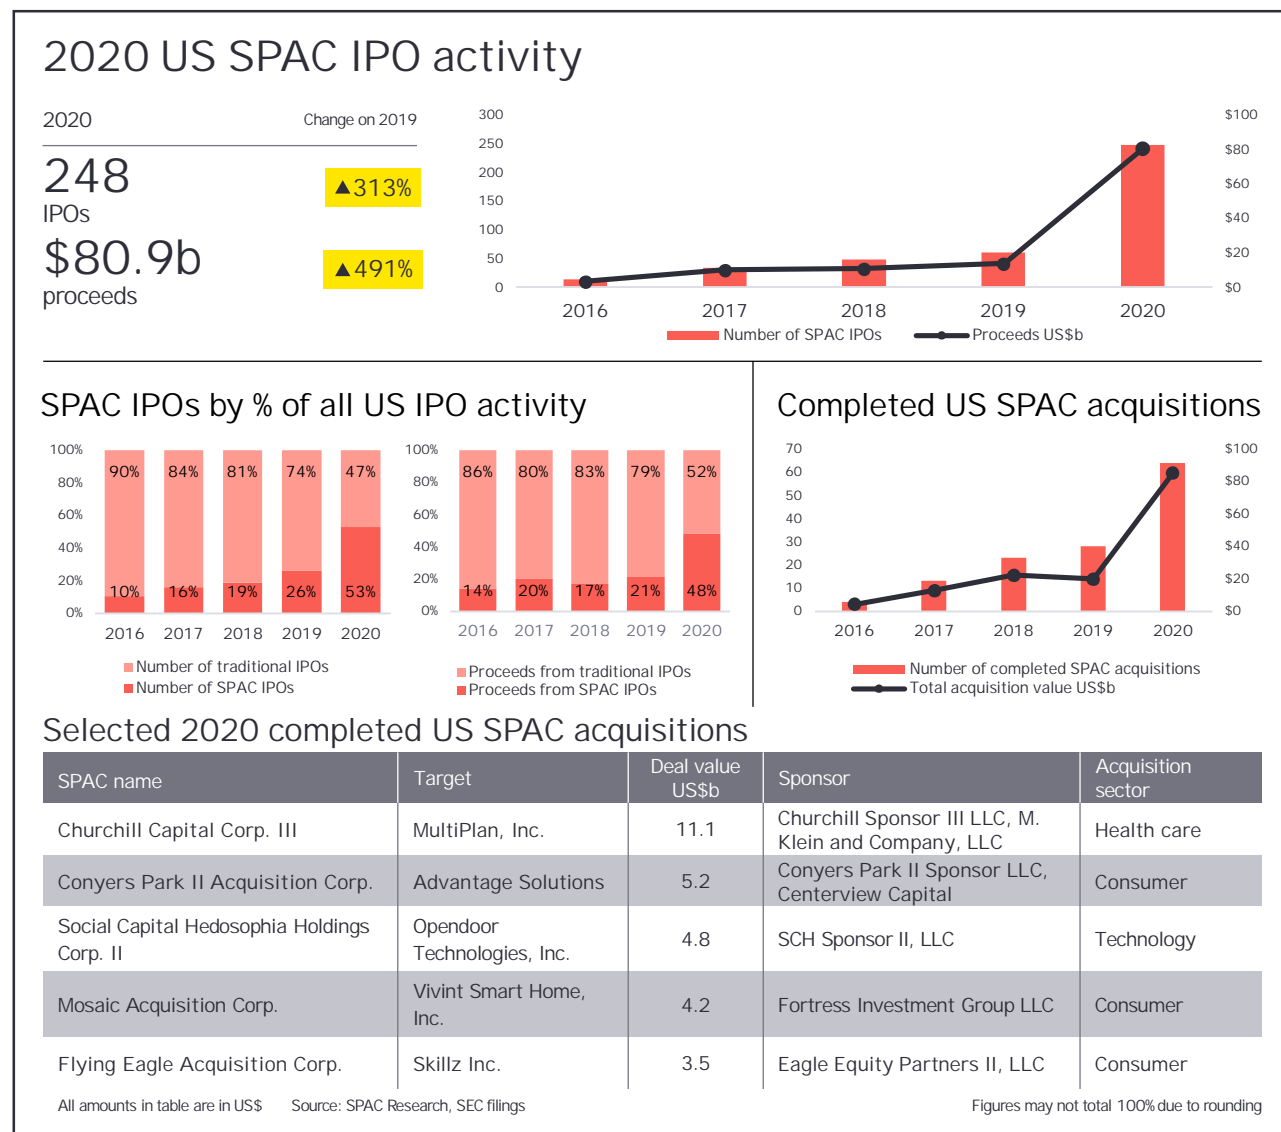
2020 US SPAC IPO activity

2020 Change on 2019

248 IPOs ▲313%

$80.9b proceeds ▲491%

300 250 200 150 100 50 0

$100 $80 $60 $40 $20 $0

2016 2017 2018 2019 2020

Number of SPAC IPOs Proceeds US$b

SPAC IPOs by % of all US IPO activity

100% 80% 60% 40% 20% 0%

90% 84% 81% 74% 47%
10% 16% 19% 26% 53%

2016 2017 2018 2019 2020

Number of traditional IPOs
Number of SPAC IPOs

100% 80% 60% 40% 20% 0%

86% 80% 83% 79% 52%
14% 20% 17% 21% 48%

2016 2017 2018 2019 2020

Proceeds from traditional IPOs
Proceeds from SPAC IPOs

Completed US SPAC acquisitions

70 60 50 40 30 20 10 0

$100 $80 $60 $40 $20 $0

2016 2017 2018 2019 2020

Number of completed SPAC acquisitions
Total acquisition value US$b

Selected 2020 completed US SPAC acquisitions

| SPAC name | Target | Deal value US$b | Sponsor | Acquisition sector |
|---|---|---|---|---|
| Churchill Capital Corp. III | MultiPlan, Inc. | 11.1 | Churchill Sponsor III LLC, M. Klein and Company, LLC | Health care |
| Conyers Park II Acquisition Corp. | Advantage Solutions | 5.2 | Conyers Park II Sponsor LLC, Centerview Capital | Consumer |
| Social Capital Hedosophia Holdings Corp. II | Opendoor Technologies, Inc. | 4.8 | SCH Sponsor II, LLC | Technology |
| Mosaic Acquisition Corp. | Vivint Smart Home, Inc. | 4.2 | Fortress Investment Group LLC | Consumer |
| Flying Eagle Acquisition Corp. | Skillz Inc. | 3.5 | Eagle Equity Partners II, LLC | Consumer |

All amounts in table are in US$ Source: SPAC Research, SEC filings Figures may not total 100% due to rounding